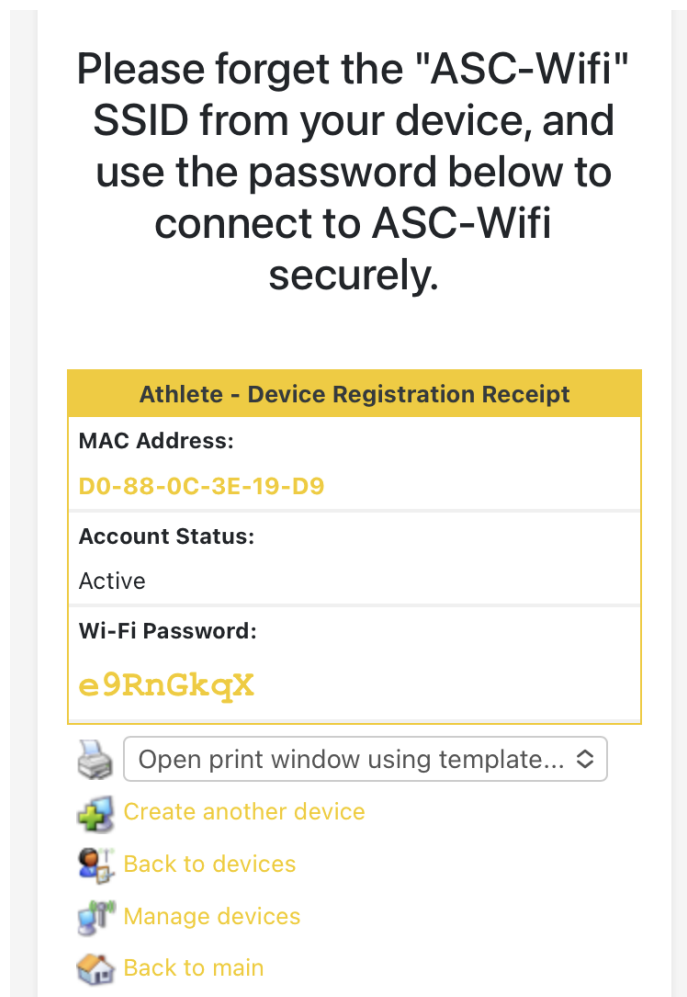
Please forget the "ASC-Wifi" SSID from your device, and use the password below to connect to ASC-Wifi securely.

| Athlete - Device Registration Receipt |
|---|
| MAC Address: |
| D0-88-0C-3E-19-D9 |
| Account Status: |
| Active |
| Wi-Fi Password: |
| e9RnGkqX |

Open print window using template...

Create another device

Back to devices

Manage devices

Back to main